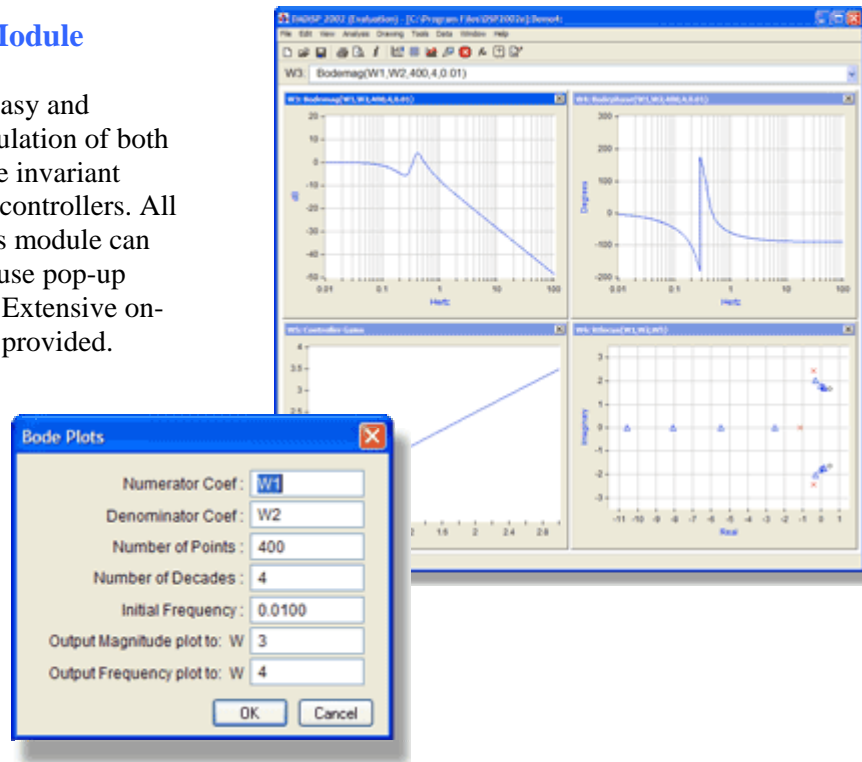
Module

asy and ulation of both e invariant controllers. All s module can use pop-up Extensive on- provided.

DADiSP 2002 (Evaluation) - [C:\Program Files\DSP2002e\Demo4]

File Edit View Analysis Drawing Tools Data Window Help

W3: Bodemag(W1,W2,400,4,0.01)

W3: Bodemag(W1,W2,400,4,0.01)

20
10
0
-10
-20
-30
-40
-50
0.01 0.1 1 10 100
Hertz
dB

W4: Bodephase(W1,W2,400,4,0.01)

300
200
100
0
-100
-200
0.01 0.1 1 10 100
Hertz
Degrees

W5: Controller Gains

4
3.5
3
2.5
2 1.6 2 2.4 2.8

W6: Rlocus(W1,W2,W5)

3
2
1
0
-1
-2
-3
-11 -10 -9 -8 -7 -6 -5 -4 -3 -2 -1 0 1
Real
Imaginary

Bode Plots

Numerator Coef : W1
Denominator Coef : W2
Number of Points : 400
Number of Decades : 4
Initial Frequency : 0.0100
Output Magnitude plot to: W 3
Output Frequency plot to: W 4
OK Cancel